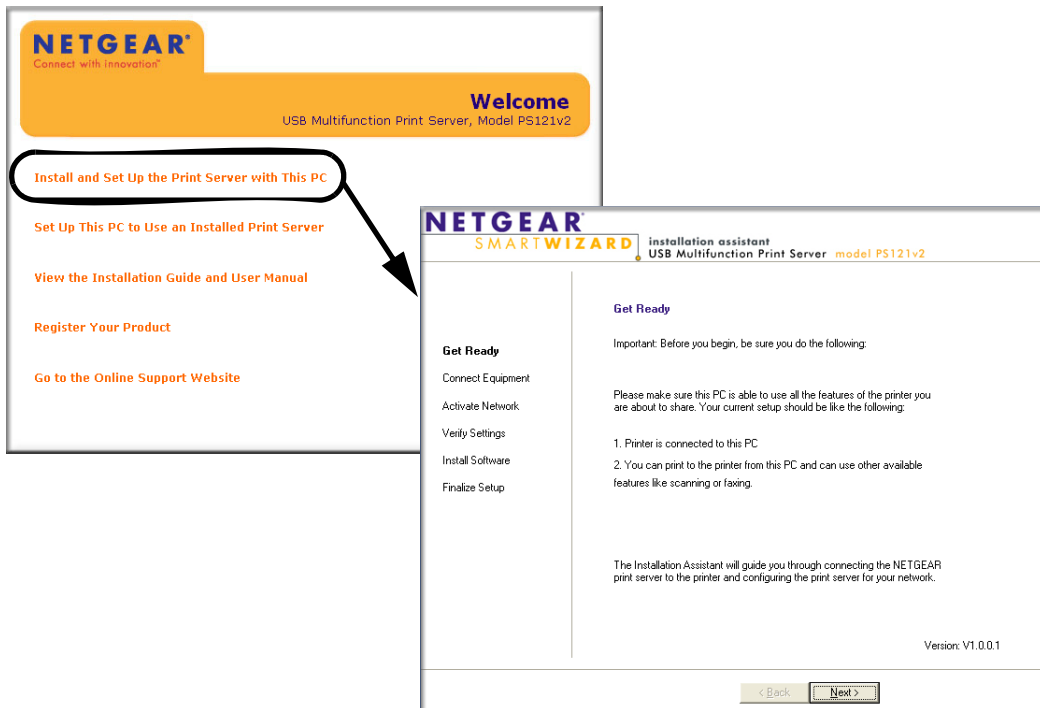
NETGEAR®
Connect with Innovation™

Welcome
USB Multifunction Print Server, Model PS121v2

Install and Set Up the Print Server with This PC

Set Up This PC to Use an Installed Print Server

View the Installation Guide and User Manual

Register Your Product

Go to the Online Support Website

NETGEAR®
SMARTWIZARD
installation assistant
USB Multifunction Print Server model PS121v2

Get Ready
Connect Equipment
Activate Network
Verify Settings
Install Software
Finalize Setup

Get Ready

Important: Before you begin, be sure you do the following:

Please make sure this PC is able to use all the features of the printer you are about to share. Your current setup should be like the following:

1. Printer is connected to this PC

2. You can print to the printer from this PC and can use other available features like scanning or faxing.

The Installation Assistant will guide you through connecting the NETGEAR print server to the printer and configuring the print server for your network.

Version: V1.0.0.1

< Back Next >